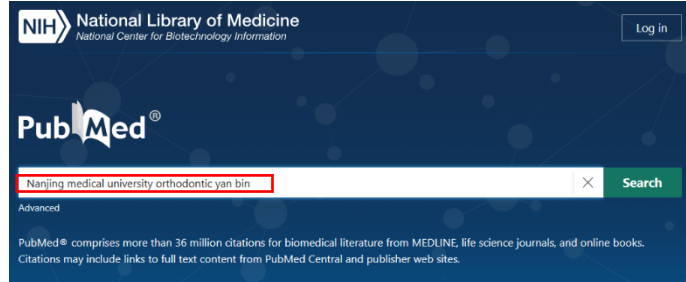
NIH National Library of Medicine
National Center for Biotechnology Information

Log in

PubMed®

Nanjing medical university orthodontic yan bin

Search

Advanced

PubMed® comprises more than 36 million citations for biomedical literature from MEDLINE, life science journals, and online books. Citations may include links to full text content from PubMed Central and publisher web sites.